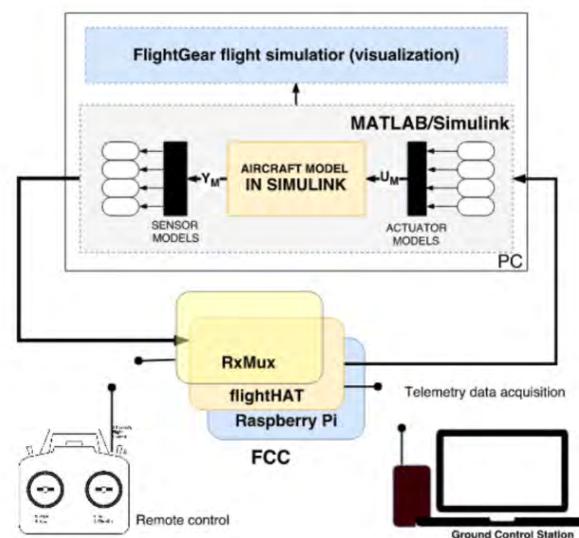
FlightGear flight simulatior (visualization)

MATLAB/Simulink

SENSOR MODELS

$Y_M$

AIRCRAFT MODEL IN SIMULINK

$U_M$

ACTUATOR MODELS

PC

RxMux

flightHAT

Raspberry Pi

FCC

Telemetry data acquisition

Remote control

Ground Control Station